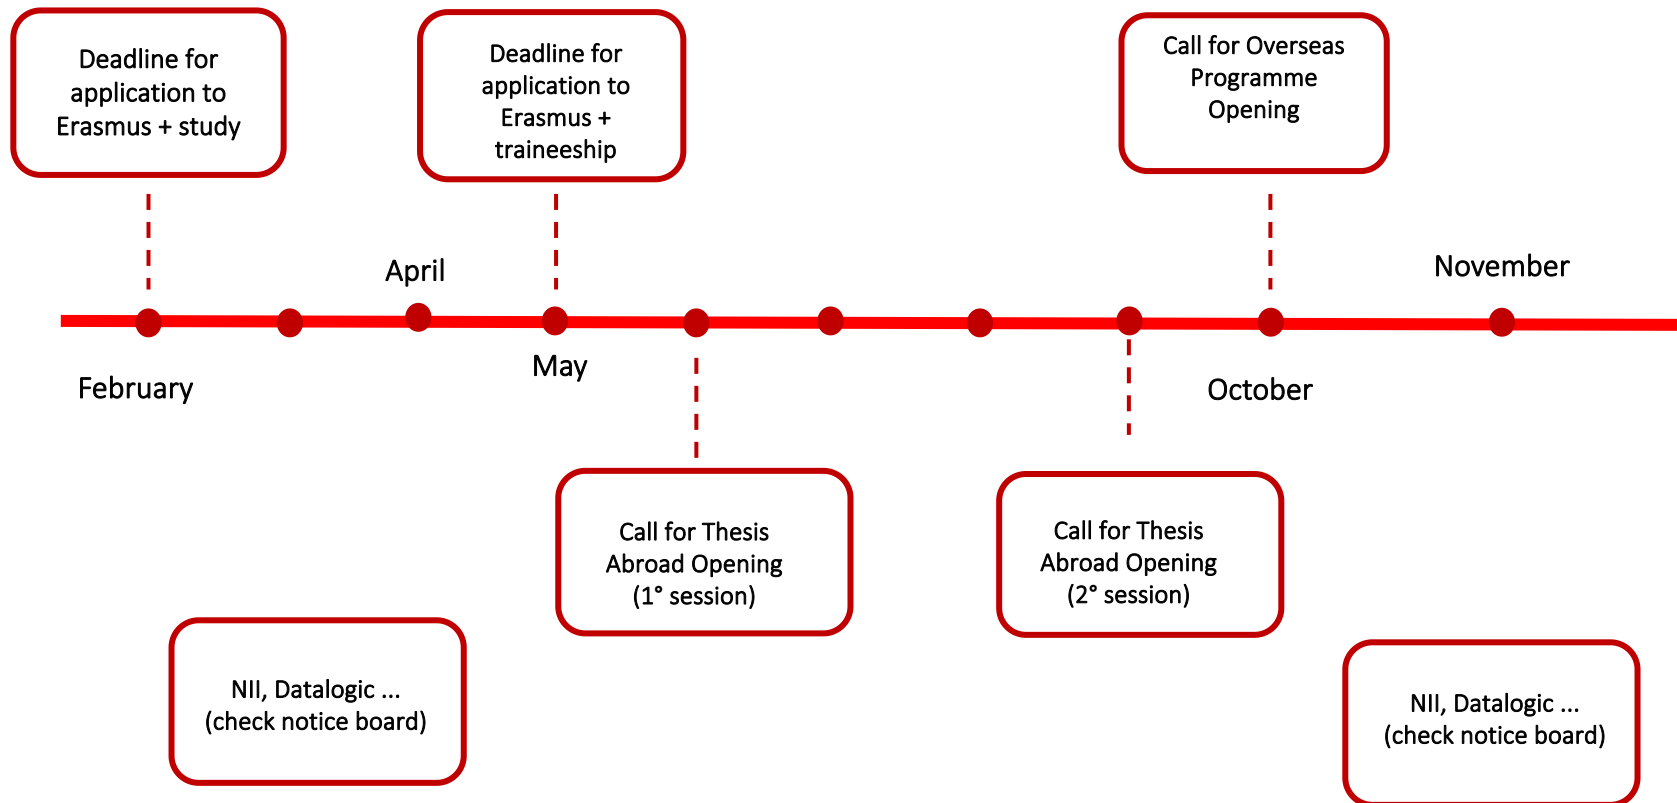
Deadline for application to Erasmus + study

Deadline for application to Erasmus + traineeship

Call for Overseas Programme Opening

April

November

February

May

October

Call for Thesis Abroad Opening (1° session)

Call for Thesis Abroad Opening (2° session)

NII, Datalogic ... (check notice board)

NII, Datalogic ... (check notice board)